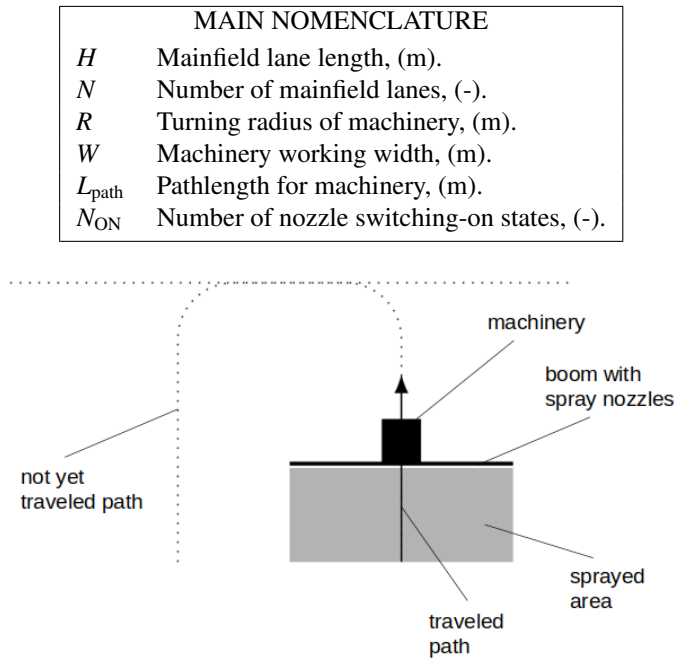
MAIN NOMENCLATURE

| | |
|---|---|
| $H$ | Mainfield lane length, (m). |
| $N$ | Number of mainfield lanes, (-). |
| $R$ | Turning radius of machinery, (m). |
| $W$ | Machinery working width, (m). |
| $L_{\text{path}}$ | Pathlength for machinery, (m). |
| $N_{\text{ON}}$ | Number of nozzle switching-on states, (-). |

machinery

boom with spray nozzles

not yet traveled path

sprayed area

traveled path